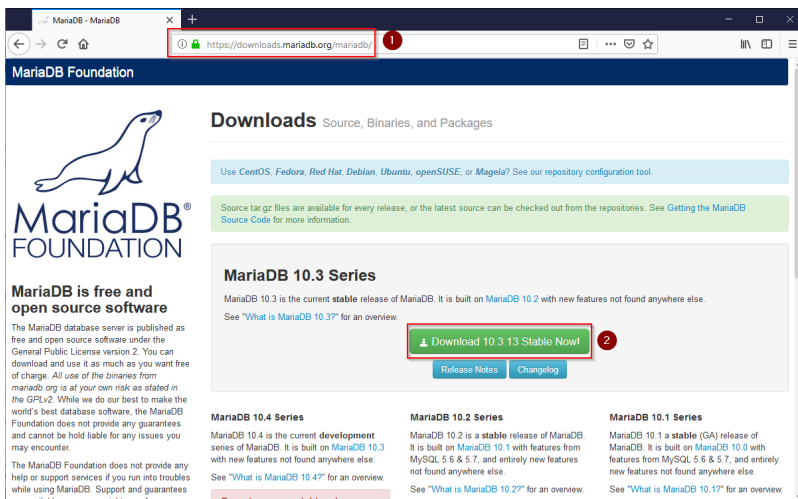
MariaDB - MariaDB

https://downloads.mariadb.org/mariadb/

1

MariaDB Foundation

MariaDB® FOUNDATION

MariaDB is free and open source software

The MariaDB database server is published as free and open source software under the General Public License version 2. You can download and use it as much as you want free of charge. All use of the binaries from mariadb.org is at your own risk as stated in the GPLv2. While we do our best to make the world's best database software, the MariaDB Foundation does not provide any guarantees and cannot be hold liable for any issues you may encounter.

The MariaDB Foundation does not provide any help or support services if you run into troubles while using MariaDB. Support and guarantees

Downloads Source, Binaries, and Packages

Use CentOS, Fedora, Red Hat, Debian, Ubuntu, openSUSE, or Mageia? See our repository configuration tool.

Source tar.gz files are available for every release, or the latest source can be checked out from the repositories. See Getting the MariaDB Source Code for more information.

MariaDB 10.3 Series

MariaDB 10.3 is the current stable release of MariaDB. It is built on MariaDB 10.2 with new features not found anywhere else.

See "What is MariaDB 10.3?" for an overview.

Download 10.3.13 Stable Now!

2

Release Notes

Changelog

MariaDB 10.4 Series

MariaDB 10.4 is the current development series of MariaDB. It is built on MariaDB 10.3 with new features not found anywhere else.

See "What is MariaDB 10.4?" for an overview.

MariaDB 10.2 Series

MariaDB 10.2 is a stable release of MariaDB. It is built on MariaDB 10.1 with features from MySQL 5.6 & 5.7, and entirely new features not found anywhere else.

See "What is MariaDB 10.2?" for an overview.

MariaDB 10.1 Series

MariaDB 10.1 is a stable (GA) release of MariaDB. It is built on MariaDB 10.0 with features from MySQL 5.6 & 5.7, and entirely new features not found anywhere else.

See "What is MariaDB 10.1?" for an overview.